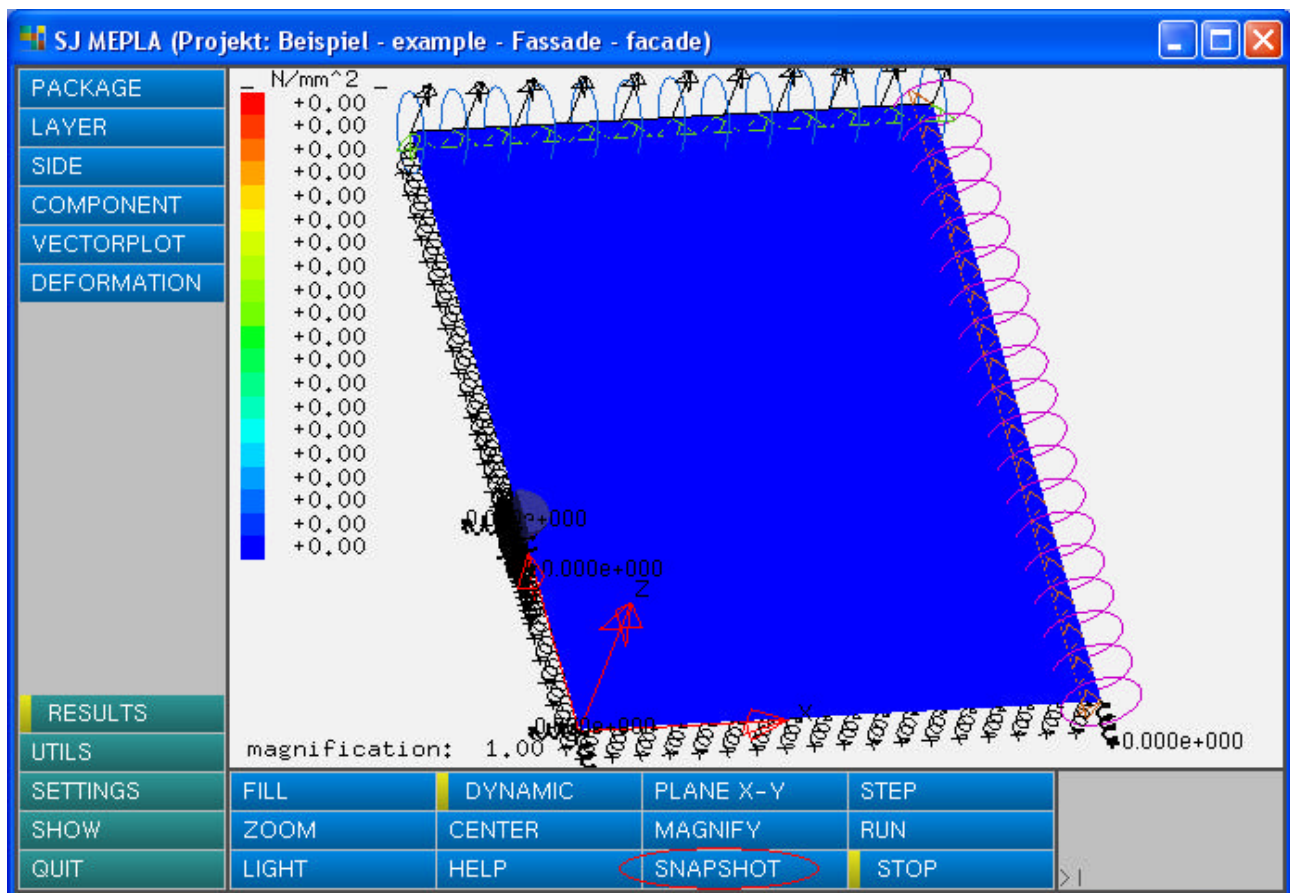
SJ MEPLA (Projekt: Beispiel - example - Fassade - facade)

PACKAGE
LAYER
SIDE
COMPONENT
VECTORPLOT
DEFORMATION

N/mm^2
+0,00
+0,00
+0,00
+0,00
+0,00
+0,00
+0,00
+0,00
+0,00
+0,00
+0,00
+0,00
+0,00
+0,00
+0,00
+0,00
+0,00
+0,00
+0,00
+0,00

0.000e+000
0.000e+000
Z
0.000e+000
X
0.000e+000

magnification: 1.00

RESULTS
UTILS
SETTINGS
SHOW
QUIT

FILL
DYNAMIC
PLANE X-Y
STEP
ZOOM
CENTER
MAGNIFY
RUN
LIGHT
HELP
SNAPSHOT
STOP
>|